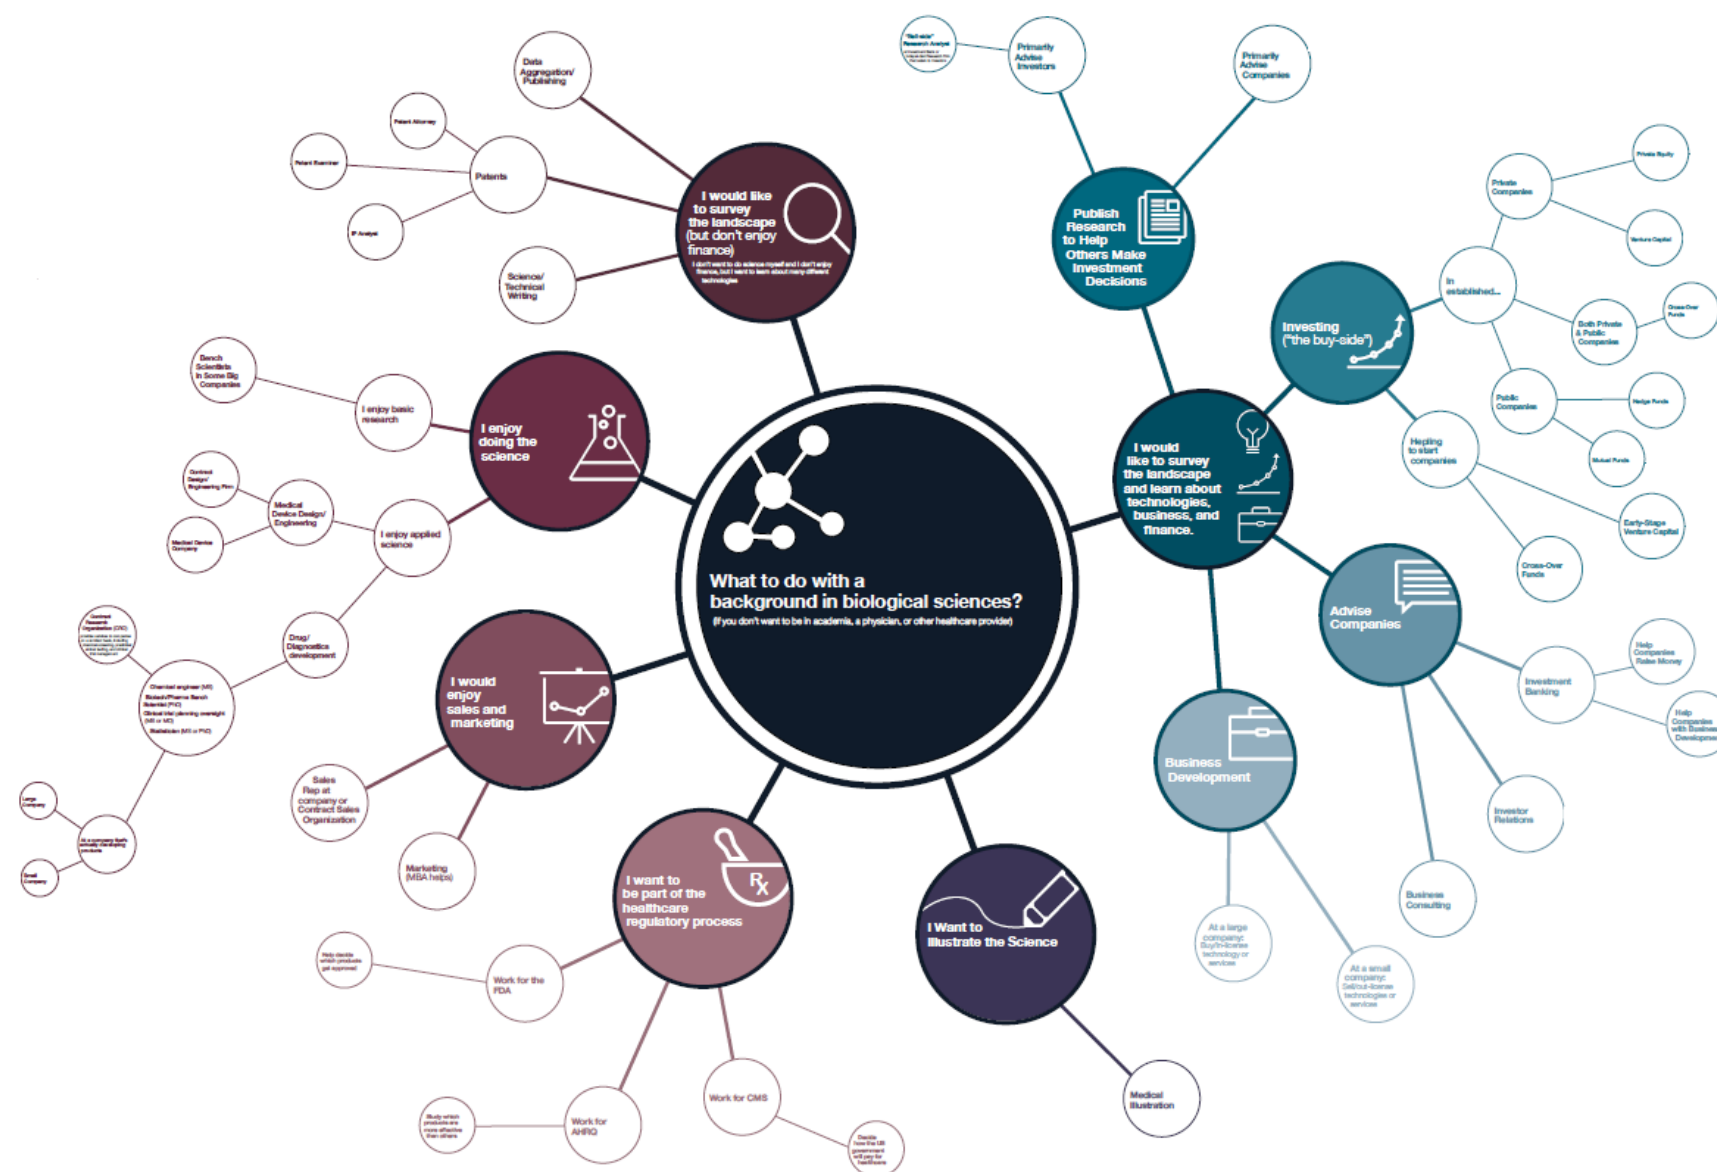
What to do with a background in biological sciences?
(If you don't want to be in academia, a physician, or other healthcare provider)

I would like to survey the landscape (but don't enjoy finance)
I don't want to do science myself and I don't enjoy finance, but I want to learn about many different technologies

Data Aggregation/ Publishing

Patents

Patent Attorney

Patent Examiner

IP Analyst

Science/ Technical Writing

I enjoy doing the science

I enjoy basic research

Bench Scientists in Some Big Companies

I enjoy applied science

Medical Device Design/ Engineering

Contract Design/ Engineering Firm

Medical Device Company

Drug/ Diagnostics development

Contract Research Organization (CRO)

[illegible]

Chemical engineer (MS)
Biotech/Pharma Bench Scientist (PhD)
Clinical trial planning oversight (MS or MD)
Statistician (MS or PhD)

At a company that's actually developing products

Large Company

Small Company

I would enjoy sales and marketing

Sales Rep at company or Contract Sales Organization

Marketing (MBA helps)

I want to be part of the healthcare regulatory process

Work for the FDA

Help decide which products get approved

Work for AHRQ

Study which products are more effective than others

Work for CMS

Decide how the US government will pay for healthcare

I Want to Illustrate the Science

Medical Illustration

Publish Research to Help Others Make Investment Decisions

Primarily Advise Investors

"Sell-side" Research Analyst
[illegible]

Primarily Advise Companies

I would like to survey the landscape and learn about technologies, business, and finance.

Investing ("the buy-side")

In established...

Private Companies

Private Equity

Venture Capital

Both Private & Public Companies

Cross-Over Funds

Public Companies

Hedge Funds

Mutual Funds

Hepling to start companies

Early-Stage Venture Capital

Cross-Over Funds

Advise Companies

Investment Banking

Help Companies Raise Money

Help Companies with Business Development

Investor Relations

Business Consulting

Business Development

At a large company: Buy/in-license technology or services

At a small company: Sell/out-license technologies or services